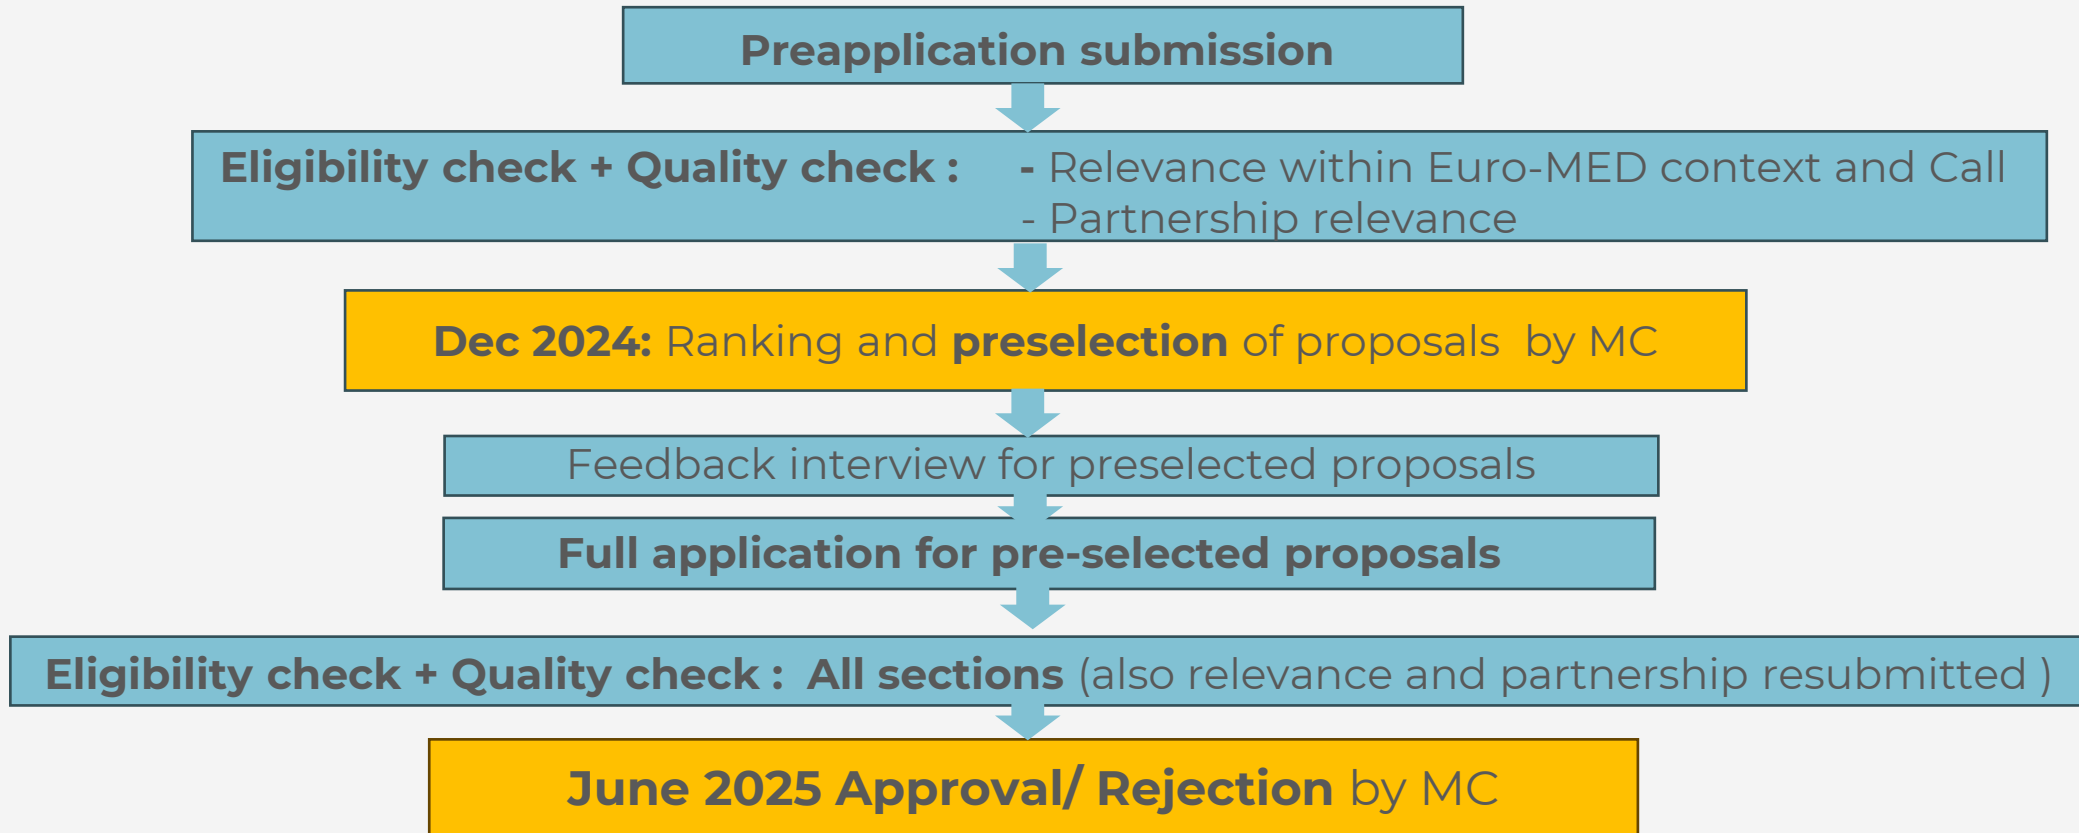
Preapplication submission

Eligibility check + Quality check : - Relevance within Euro-MED context and Call
- Partnership relevance

Dec 2024: Ranking and preselection of proposals by MC

Feedback interview for preselected proposals

Full application for pre-selected proposals

Eligibility check + Quality check : All sections (also relevance and partnership resubmitted )

June 2025 Approval/ Rejection by MC